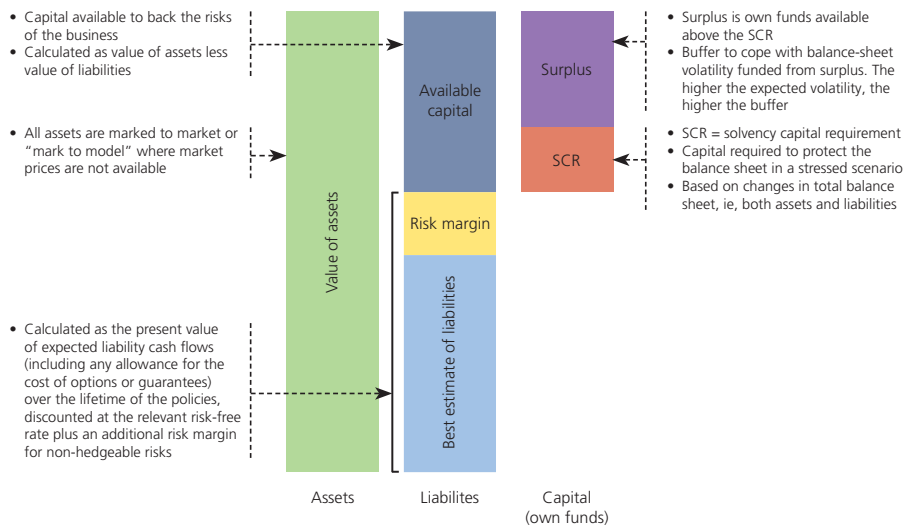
• Capital available to back the risks of the business
• Calculated as value of assets less value of liabilities

• All assets are marked to market or "mark to model" where market prices are not available

• Calculated as the present value of expected liability cash flows (including any allowance for the cost of options or guarantees) over the lifetime of the policies, discounted at the relevant risk-free rate plus an additional risk margin for non-hedgeable risks

Value of assets

Available capital

Risk margin

Best estimate of liabilities

Surplus

SCR

• Surplus is own funds available above the SCR
• Buffer to cope with balance-sheet volatility funded from surplus. The higher the expected volatility, the higher the buffer

• SCR = solvency capital requirement
• Capital required to protect the balance sheet in a stressed scenario
• Based on changes in total balance sheet, ie, both assets and liabilities

Assets

Liabilites

Capital (own funds)